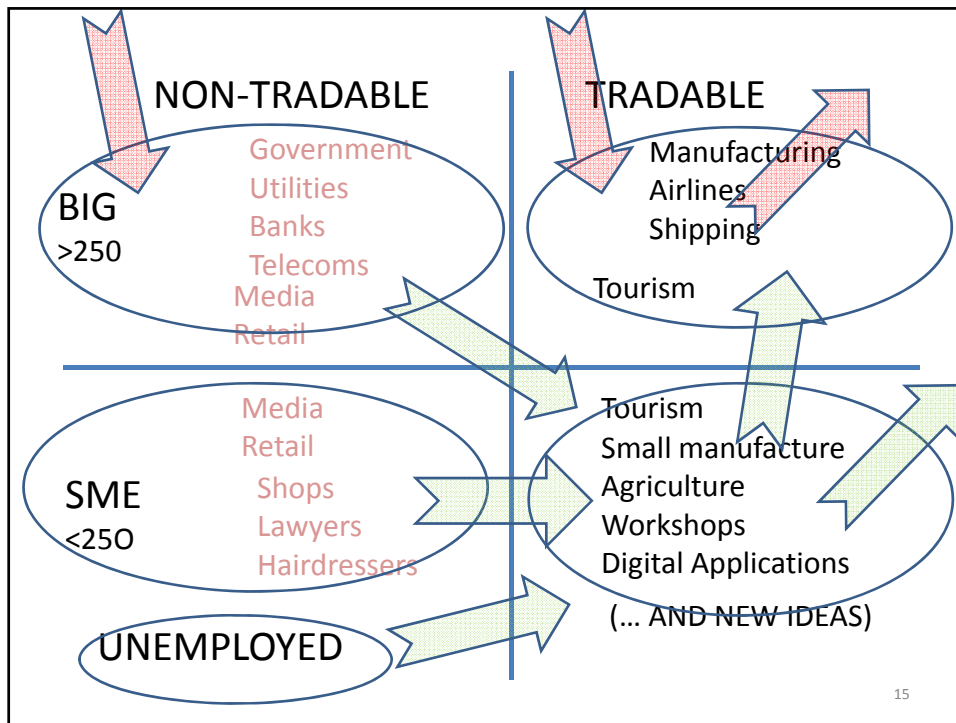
NON-TRADABLE

TRADABLE

BIG
>250

Government
Utilities
Banks
Telecoms
Media
Retail

Manufacturing
Airlines
Shipping

Tourism

SME
<25O

Media
Retail
Shops
Lawyers
Hairdressers

Tourism
Small manufacture
Agriculture
Workshops
Digital Applications

(… AND NEW IDEAS)

UNEMPLOYED

15